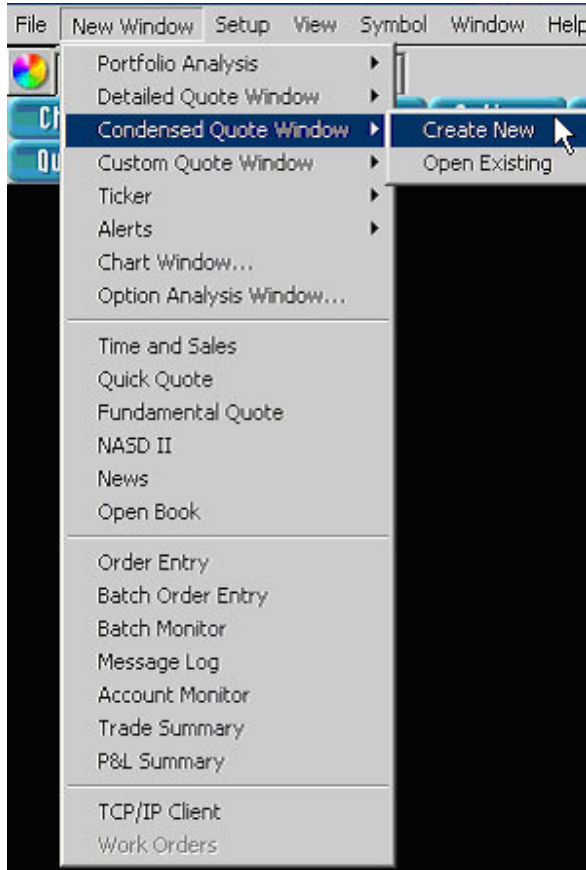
File New Window Setup View Symbol Window Help

Portfolio Analysis
Detailed Quote Window
Condensed Quote Window
Custom Quote Window
Ticker
Alerts
Chart Window...
Option Analysis Window...

Time and Sales
Quick Quote
Fundamental Quote
NASD II
News
Open Book

Order Entry
Batch Order Entry
Batch Monitor
Message Log
Account Monitor
Trade Summary
P&L Summary

TCP/IP Client
Work Orders

Create New
Open Existing

Ch
Qu